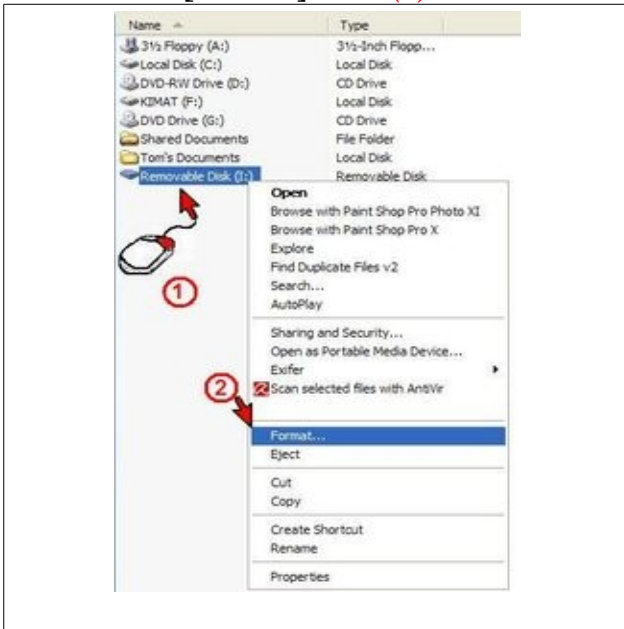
| Name | Type |
|---|---|
| 3½ Floppy (A:) | 3½-Inch Flopp... |
| Local Disk (C:) | Local Disk |
| DVD-RW Drive (D:) | CD Drive |
| KIMAT (F:) | Local Disk |
| DVD Drive (G:) | CD Drive |
| Shared Documents | File Folder |
| Tom's Documents | Local Disk |
| Removable Disk (I:) | Removable Disk |

1

Open
Browse with Paint Shop Pro Photo XI
Browse with Paint Shop Pro X
Explore
Find Duplicate Files v2
Search...
AutoPlay

Sharing and Security...
Open as Portable Media Device...
Exifer
Scan selected files with AntiVir

2

Format...
Eject

Cut
Copy

Create Shortcut
Rename

Properties